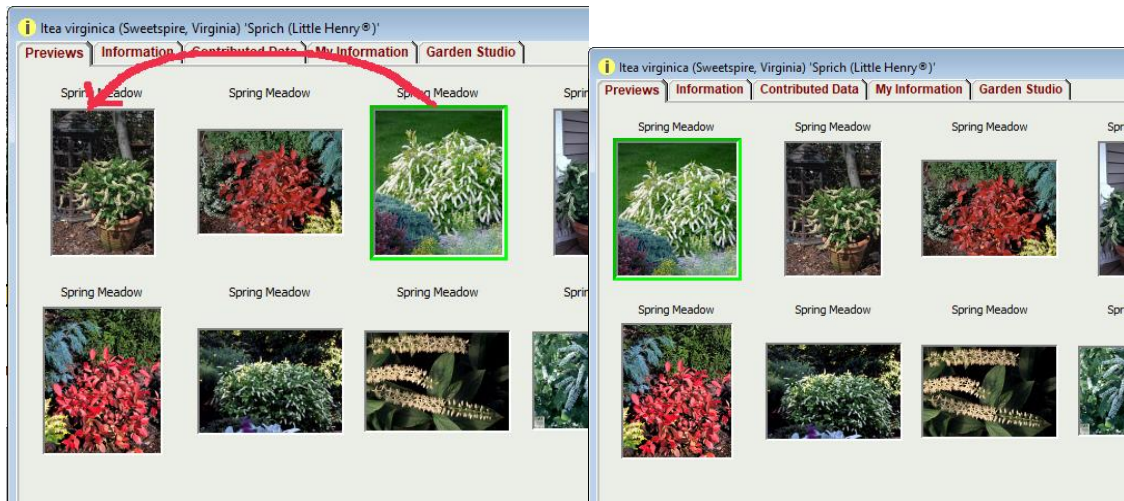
Itea virginica (Sweetspire, Virginia) 'Sprich (Little Henry®)'

Previews | Information | Contributed Data | My Information | Garden Studio

Spring Meadow
Spring Meadow
Spring Meadow
Sprin

Spring Meadow
Spring Meadow
Spring Meadow
Sprin

Itea virginica (Sweetspire, Virginia) 'Sprich (Little Henry®)'

Previews | Information | Contributed Data | My Information | Garden Studio

Spring Meadow
Spring Meadow
Spring Meadow
Spr

Spring Meadow
Spring Meadow
Spring Meadow
Spr